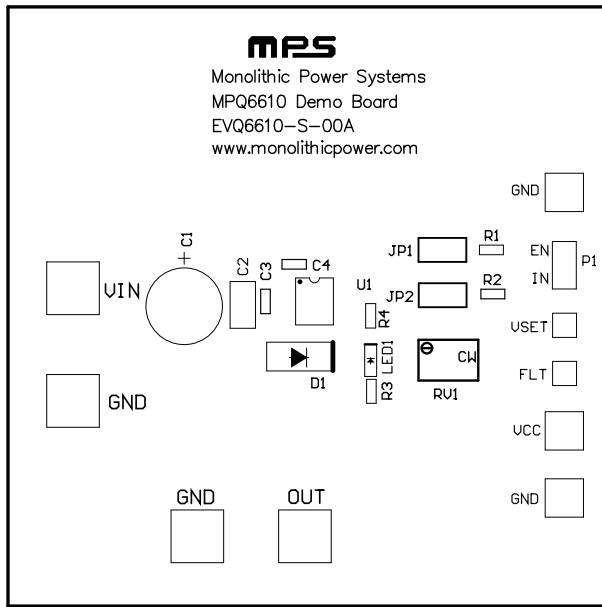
MPS
Monolithic Power Systems
MPQ6610 Demo Board
EVQ6610-S-00A
www.monolithicpower.com

GND

+ C1

C2

C3

C4

JP1

R1

EN

IN

P1

JP2

R2

U1

VIN

R4

VSET

CW

LED1

D1

R3

RV1

FLT

GND

VCC

GND

OUT

GND